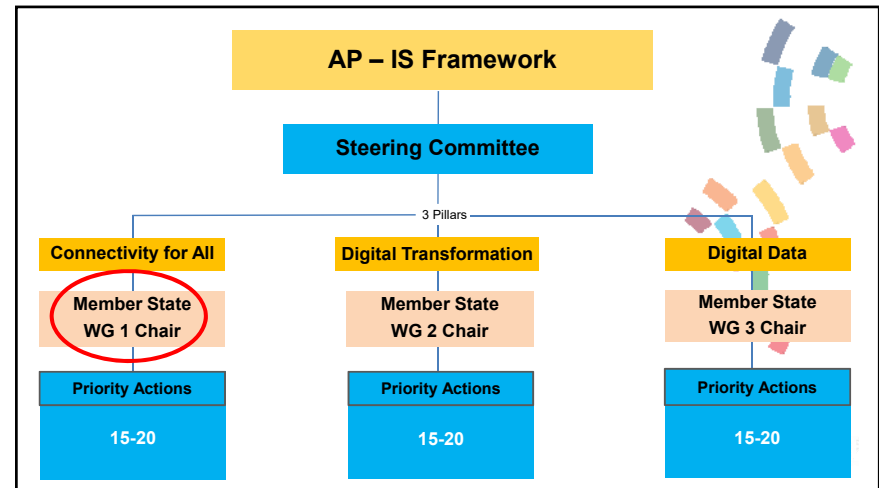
AP – IS Framework

Steering Committee

3 Pillars

Connectivity for All

Member State WG 1 Chair

Priority Actions

15-20

Digital Transformation

Member State WG 2 Chair

Priority Actions

15-20

Digital Data

Member State WG 3 Chair

Priority Actions

15-20